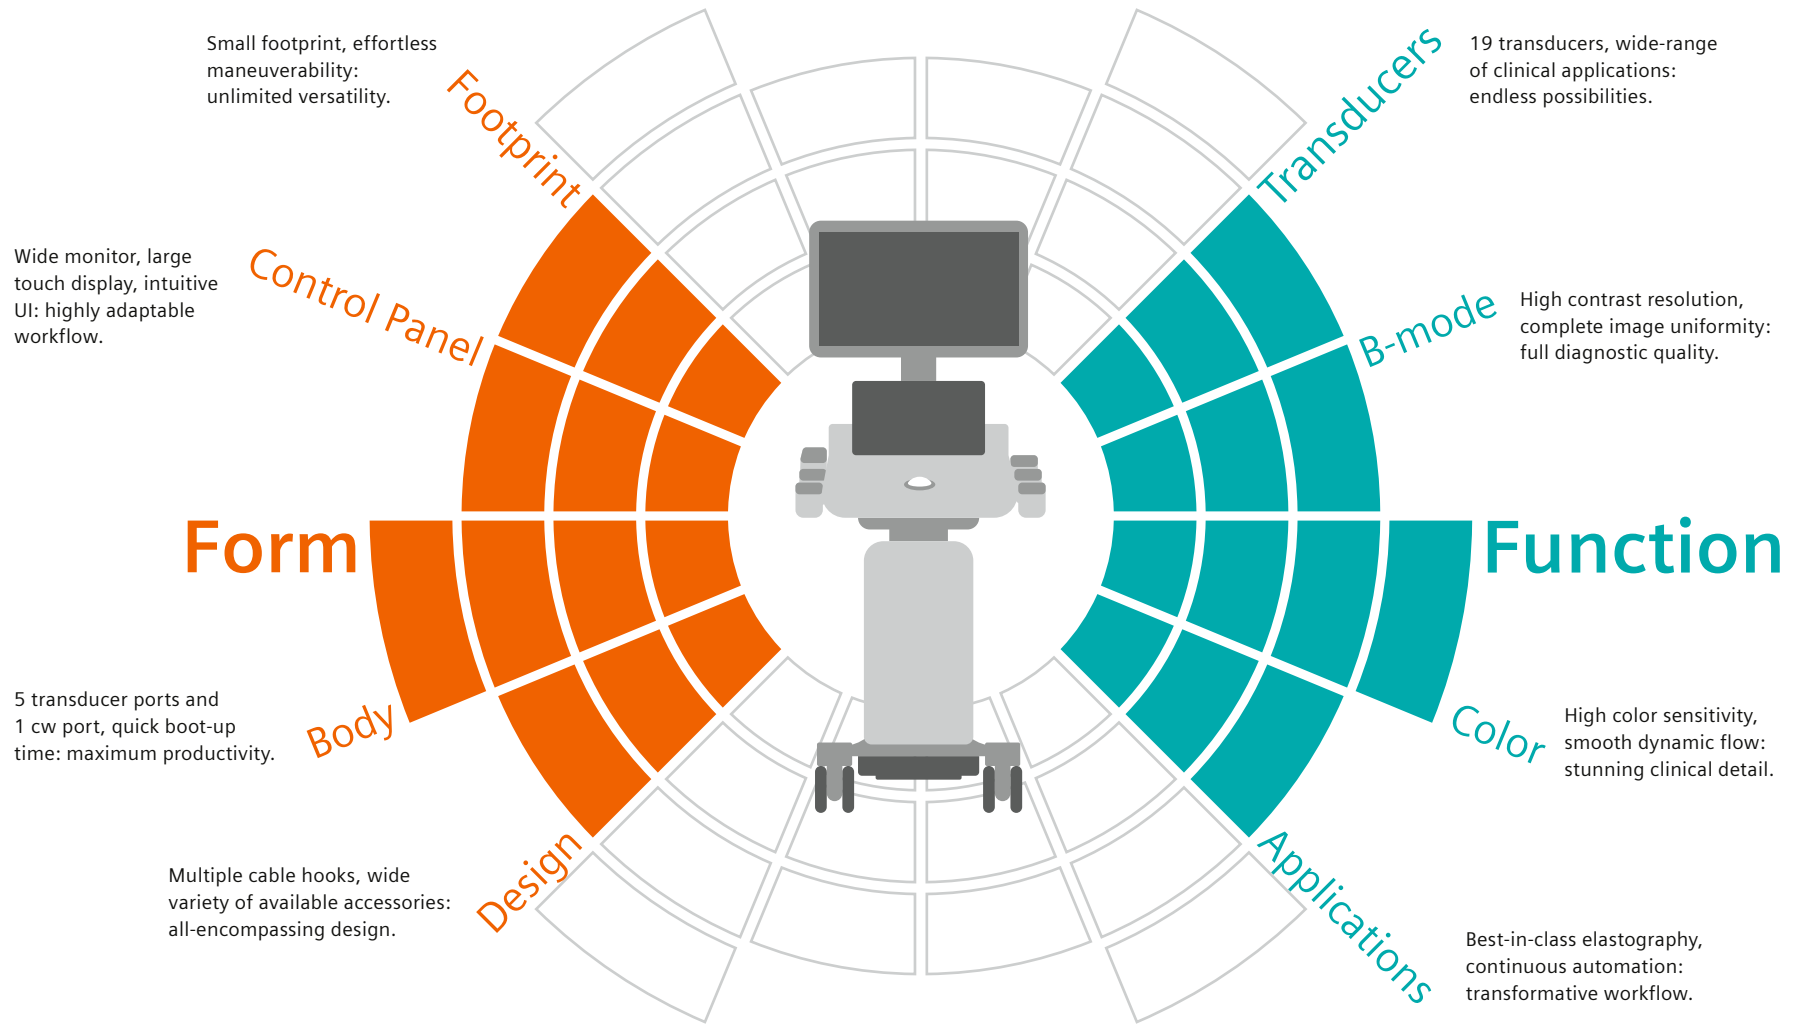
Small footprint, effortless maneuverability: unlimited versatility.

Footprint

Transducers

19 transducers, wide-range of clinical applications: endless possibilities.

Wide monitor, large touch display, intuitive UI: highly adaptable workflow.

Control Panel

B-mode

High contrast resolution, complete image uniformity: full diagnostic quality.

Form

Function

5 transducer ports and 1 cw port, quick boot-up time: maximum productivity.

Body

Color

High color sensitivity, smooth dynamic flow: stunning clinical detail.

Multiple cable hooks, wide variety of available accessories: all-encompassing design.

Design

Applications

Best-in-class elastography, continuous automation: transformative workflow.